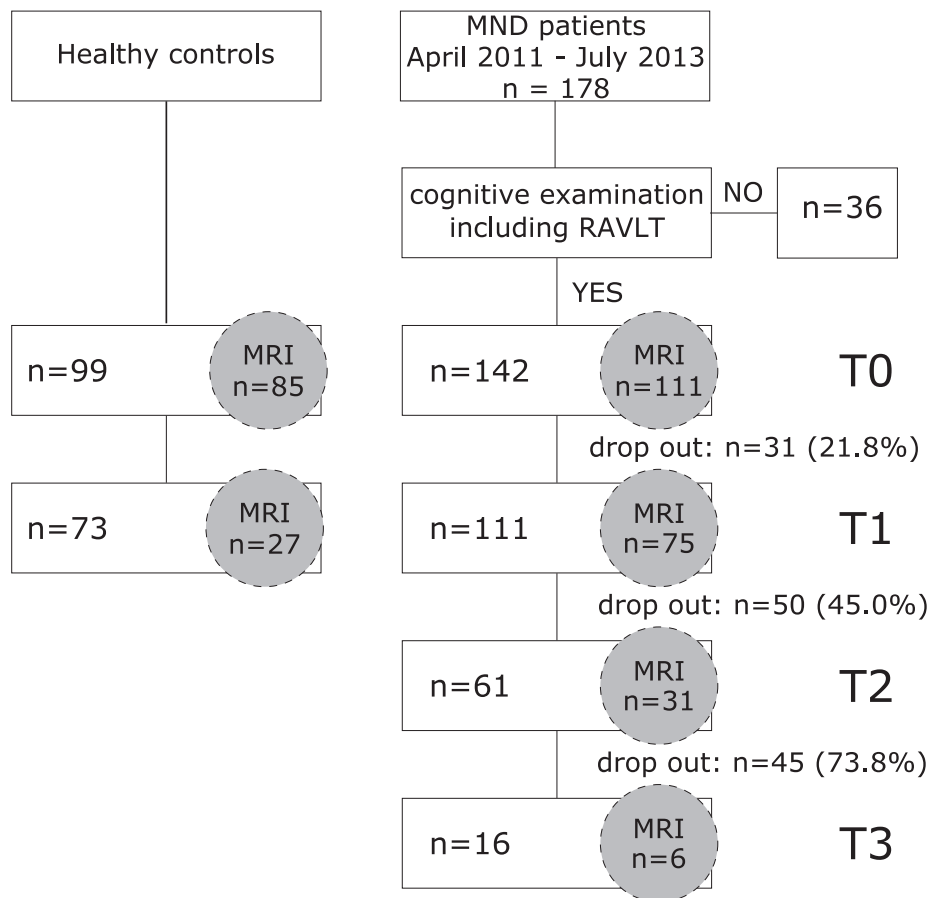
Healthy controls

MND patients
April 2011 - July 2013
n = 178

cognitive examination including RAVLT

NO

n=36

YES

n=99

MRI
n=85

n=142

MRI
n=111

T0

drop out: n=31 (21.8%)

n=73

MRI
n=27

n=111

MRI
n=75

T1

drop out: n=50 (45.0%)

n=61

MRI
n=31

T2

drop out: n=45 (73.8%)

n=16

MRI
n=6

T3